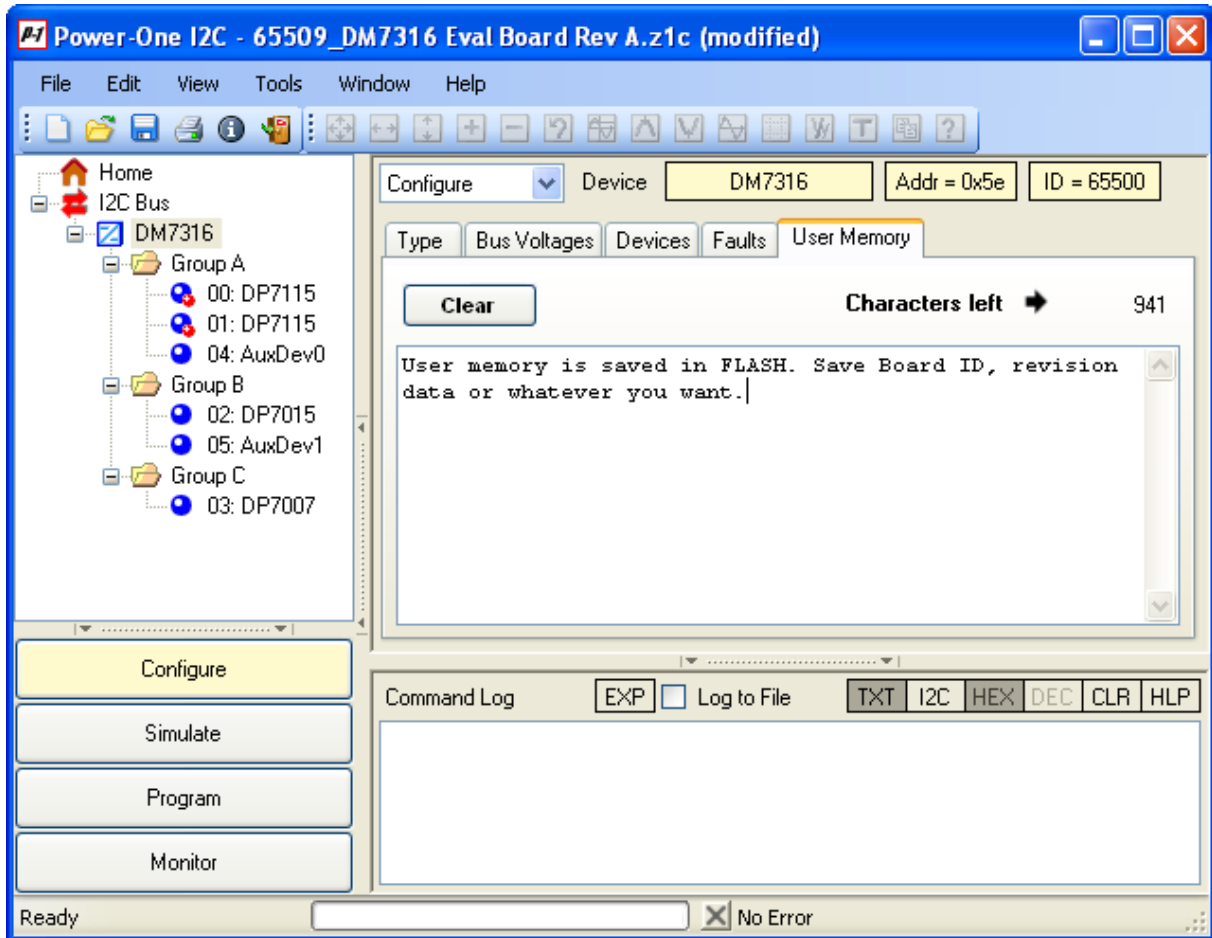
Power-One I2C - 65509_DM7316 Eval Board Rev A.z1c (modified)

File Edit View Tools Window Help

Home
I2C Bus
DM7316
Group A
00: DP7115
01: DP7115
04: AuxDev0
Group B
02: DP7015
05: AuxDev1
Group C
03: DP7007

Configure
Simulate
Program
Monitor

Configure Device DM7316 Addr = 0x5e ID = 65500

Type Bus Voltages Devices Faults User Memory

Clear

Characters left 941

User memory is saved in FLASH. Save Board ID, revision data or whatever you want.

Command Log EXP Log to File TXT I2C HEX DEC CLR HLP

Ready No Error